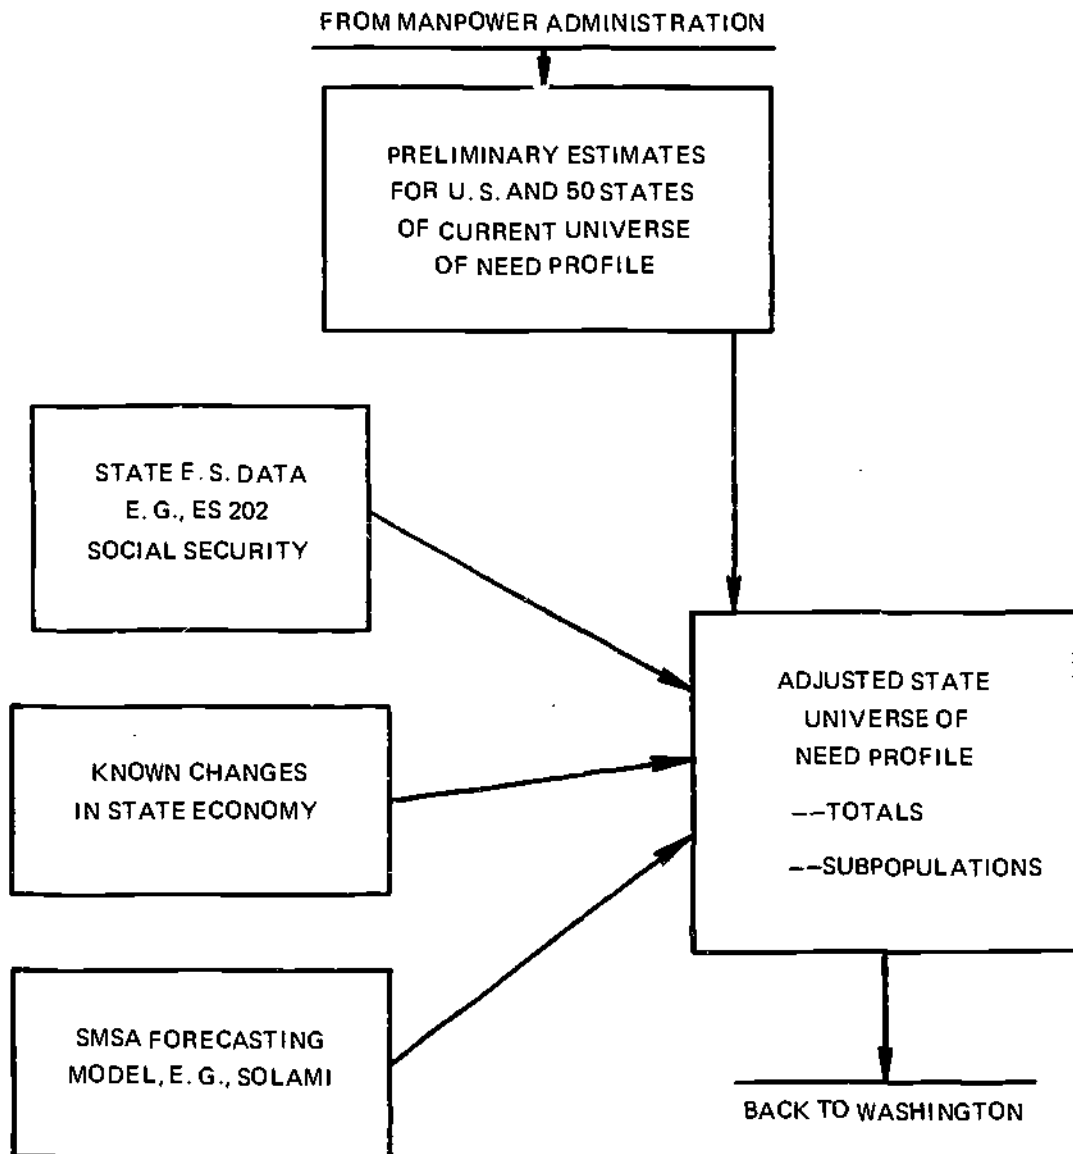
FROM MANPOWER ADMINISTRATION

PRELIMINARY ESTIMATES FOR U.S. AND 50 STATES OF CURRENT UNIVERSE OF NEED PROFILE

STATE E.S. DATA E.G., ES 202 SOCIAL SECURITY

KNOWN CHANGES IN STATE ECONOMY

SMSA FORECASTING MODEL, E.G., SOLAMI

ADJUSTED STATE UNIVERSE OF NEED PROFILE

--TOTALS

--SUBPOPULATIONS

BACK TO WASHINGTON